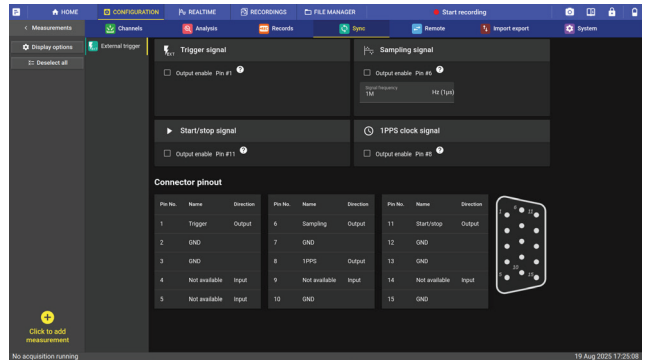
HOME CONFIGURATION REALTIME RECORDINGS FILE MANAGER Start recording

< Measurements Channels Analysis Records Sync Remote Import export System

Display options
Deselect all

External trigger

Trigger signal
Output enable Pin #1

Sampling signal
Output enable Pin #6
Signal frequency
1M Hz (1µs)

Start/stop signal
Output enable Pin #11

1PPS clock signal
Output enable Pin #5

Connector pinout

| Pin No. | Name | Direction |
|---|---|---|
| 1 | Trigger | Output |
| 2 | GND | |
| 3 | GND | |
| 4 | Not available | Input |
| 5 | Not available | Input |

| Pin No. | Name | Direction |
|---|---|---|
| 6 | Sampling | Output |
| 7 | GND | |
| 8 | 1PPS | Output |
| 9 | Not available | Input |
| 10 | GND | |

| Pin No. | Name | Direction |
|---|---|---|
| 11 | Start/stop | Output |
| 12 | GND | |
| 13 | GND | |
| 14 | Not available | Input |
| 15 | GND | |

1 6 11 5 10 15

Click to add measurement

No acquisition running
19 Aug 2025 17:25:08